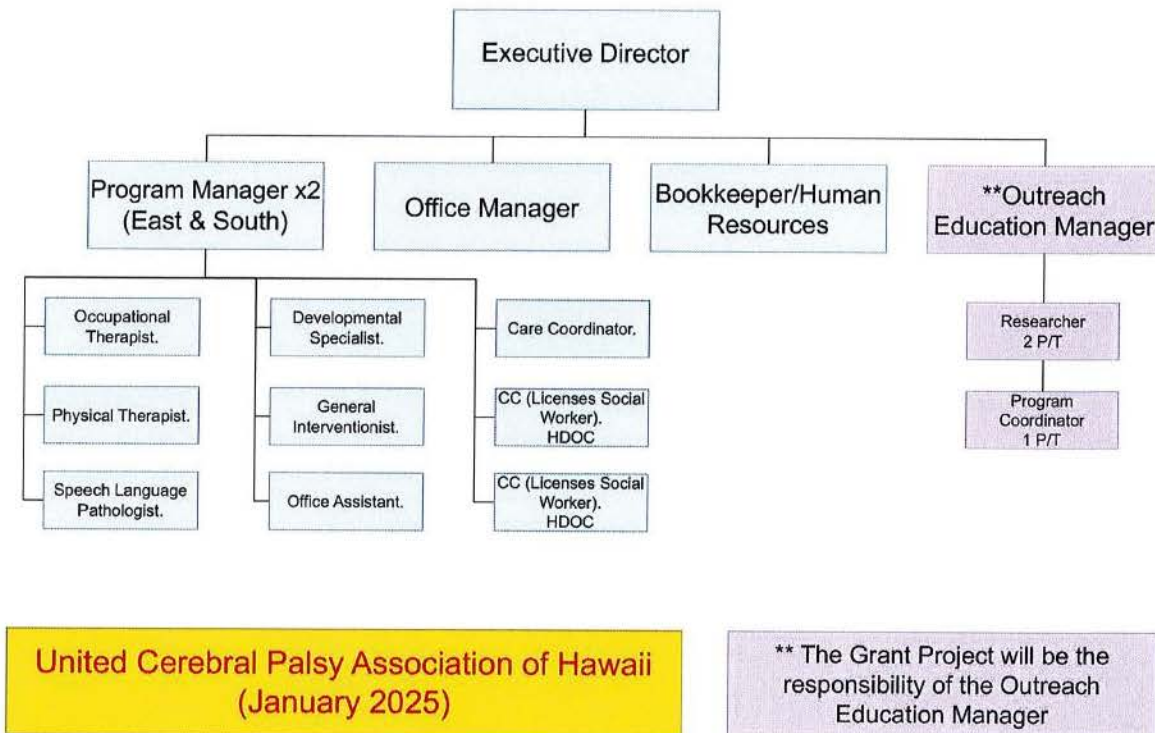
Executive Director

Program Manager x2 (East & South)

Office Manager

Bookkeeper/Human Resources

**Outreach Education Manager

Occupational Therapist.

Physical Therapist.

Speech Language Pathologist.

Developmental Specialist.

General Interventionist.

Office Assistant.

Care Coordinator.

CC (Licenses Social Worker). HDOC

CC (Licenses Social Worker). HDOC

Researcher 2 P/T

Program Coordinator 1 P/T

United Cerebral Palsy Association of Hawaii (January 2025)

** The Grant Project will be the responsibility of the Outreach Education Manager